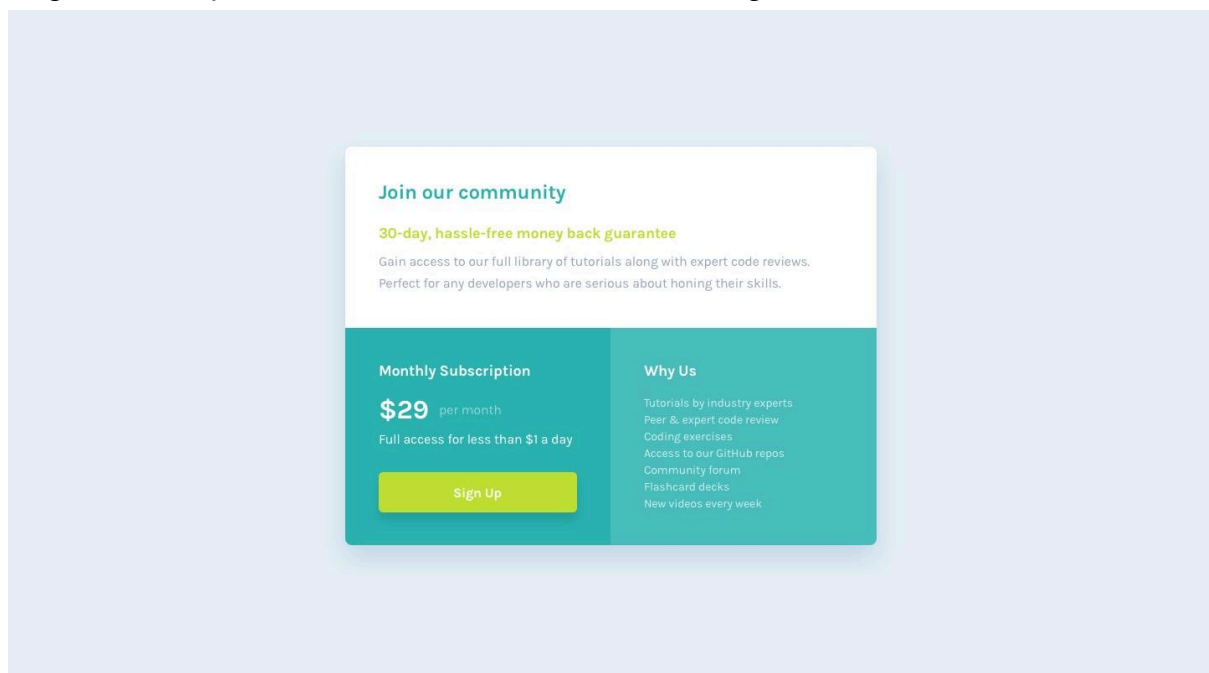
Join our community

30-day, hassle-free money back guarantee

Gain access to our full library of tutorials along with expert code reviews. Perfect for any developers who are serious about honing their skills.

Monthly Subscription

$29 per month

Full access for less than $1 a day

Sign Up

Why Us

Tutorials by industry experts
Peer & expert code review
Coding exercises
Access to our GitHub repos
Community forum
Flashcard decks
New videos every week